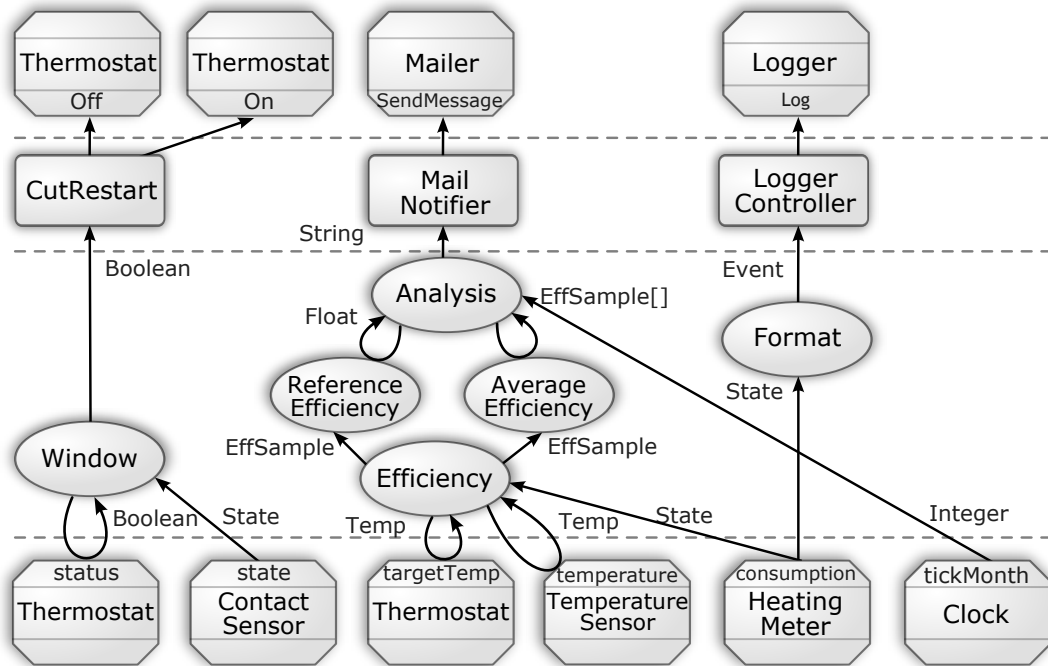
Thermostat
Off

Thermostat
On

Mailer
SendMessage

Logger
Log

CutRestart

Mail Notifier

Logger Controller

String

Boolean

Event

Analysis

EffSample[]

Float

Format

Reference Efficiency

Average Efficiency

State

EffSample

EffSample

Window

Efficiency

Boolean

State

Temp

Temp

State

Integer

status
Thermostat

state
Contact Sensor

targetTemp
Thermostat

temperature
Temperature Sensor

consumption
Heating Meter

tickMonth
Clock